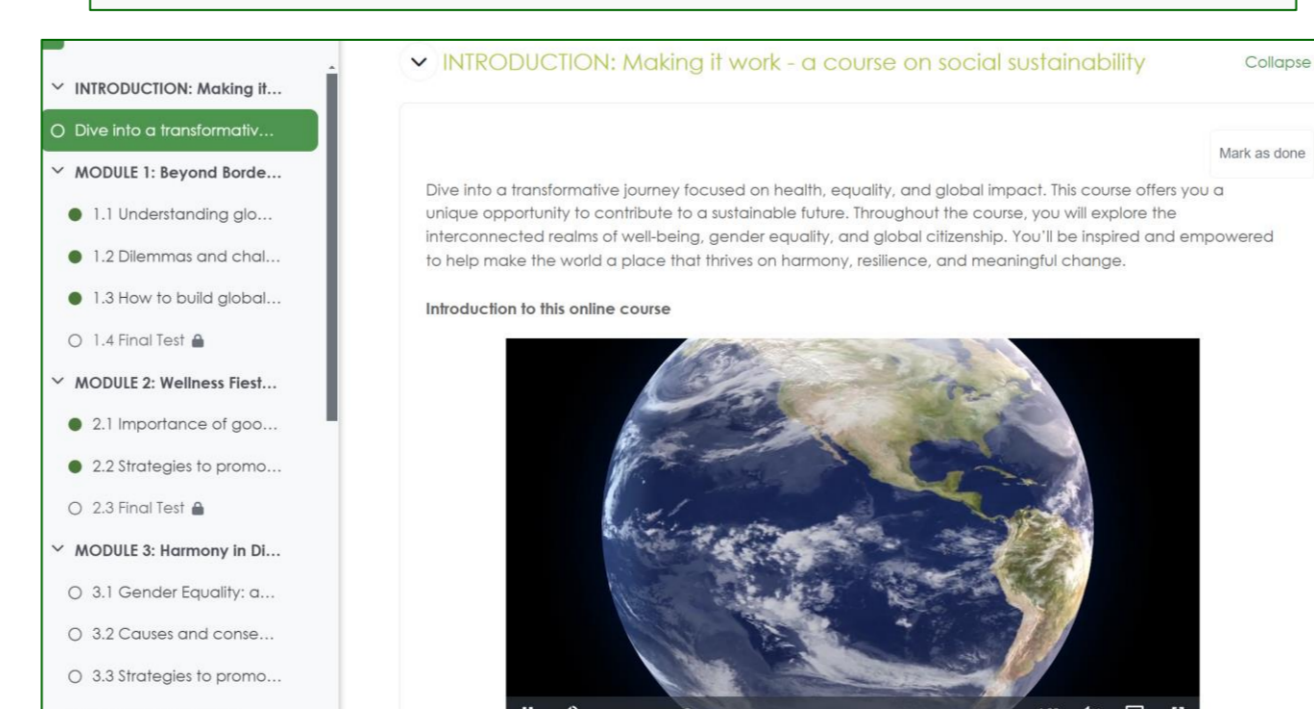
INTRODUCTION: Making it...

Dive into a transformativ...

MODULE 1: Beyond Borde...

1.1 Understanding glo...

1.2 Dilemmas and chal...

1.3 How to build global...

1.4 Final Test

MODULE 2: Wellness Fiest...

2.1 Importance of goo...

2.2 Strategies to promo...

2.3 Final Test

MODULE 3: Harmony in Di...

3.1 Gender Equality: a...

3.2 Causes and conse...

3.3 Strategies to promo...

INTRODUCTION: Making it work - a course on social sustainability

Collapse

Mark as done

Dive into a transformative journey focused on health, equality, and global impact. This course offers you a unique opportunity to contribute to a sustainable future. Throughout the course, you will explore the interconnected realms of well-being, gender equality, and global citizenship. You'll be inspired and empowered to help make the world a place that thrives on harmony, resilience, and meaningful change.

Introduction to this online course